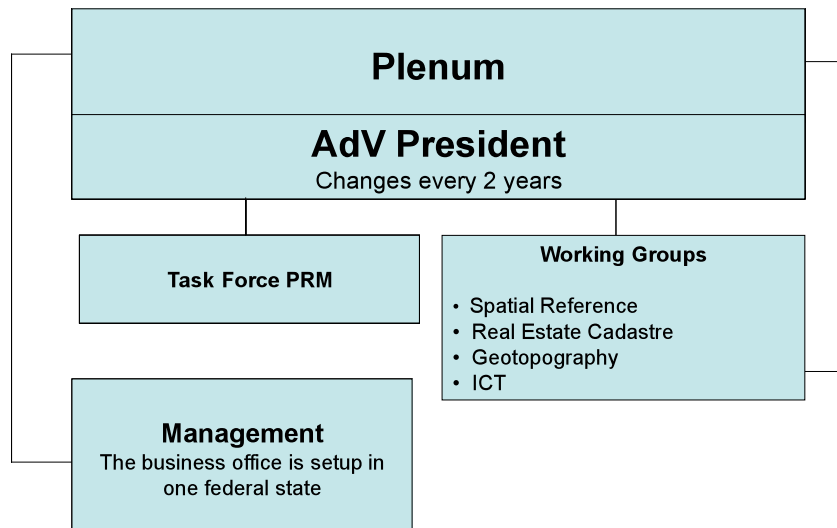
Plenum

AdV President
Changes every 2 years

Task Force PRM

Working Groups

- Spatial Reference
- Real Estate Cadastre
- Geotopography
- ICT

Management
The business office is setup in one federal state